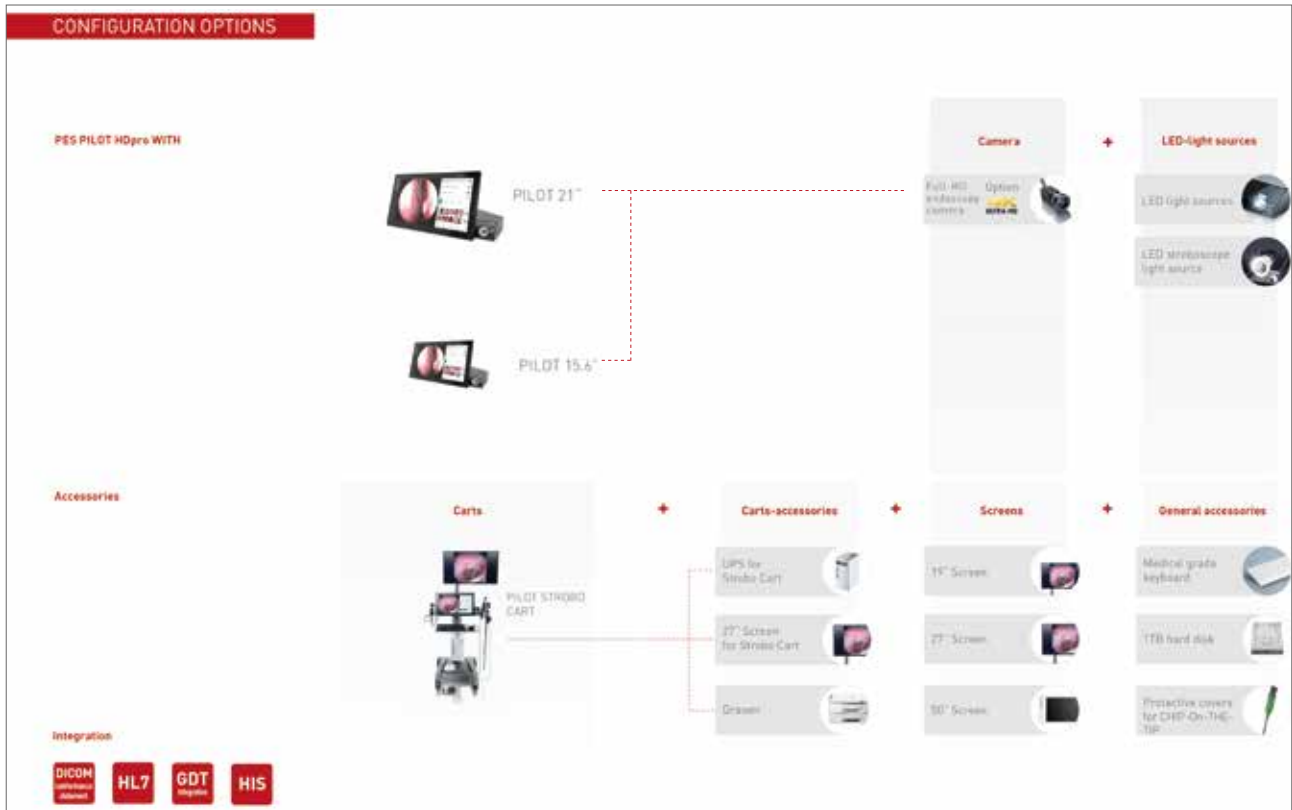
CONFIGURATION OPTIONS

PES PILOT HDpro WITH

PILOT 21"

PILOT 15.6"

Camera

+

LED-light sources

Full-HD endoscope camera

Option ULTRA-HD

LED light sources

LED stroboscope light source

Accessories

Carts

+

Carts-accessories

+

Screens

+

General accessories

PILOT STROBO CART

UPS for Strobo Cart

27" Screen for Strobo Cart

Drawer

19" Screen

27" Screen

50" Screen

Medical grade keyboard

1TB hard disk

Protective covers for CHIP-On-THE-TIP

Integration

DICOM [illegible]

HL7

GDT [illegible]

HIS